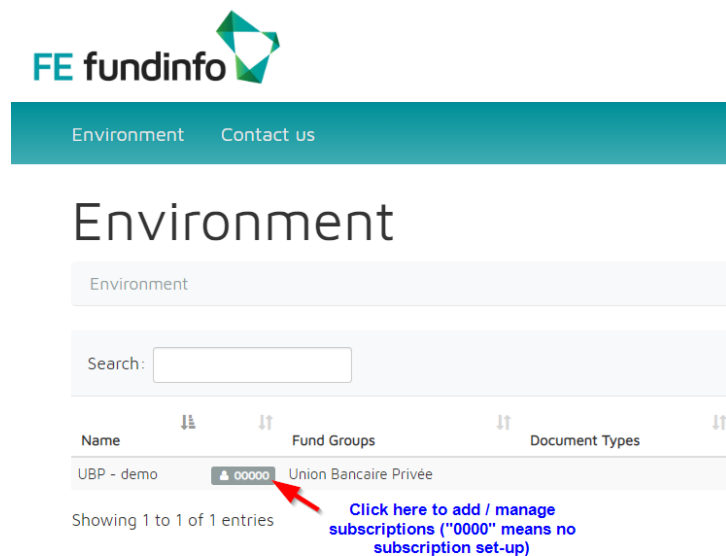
FE fundinfo

Environment Contact us

Environment

Environment

Search:

| Name | | Fund Groups | Document Types |
|---|---|---|---|
| UBP - demo | 00000 | Union Bancaire Privée | |

Showing 1 to 1 of 1 entries

Click here to add / manage subscriptions ("0000" means no subscription set-up)